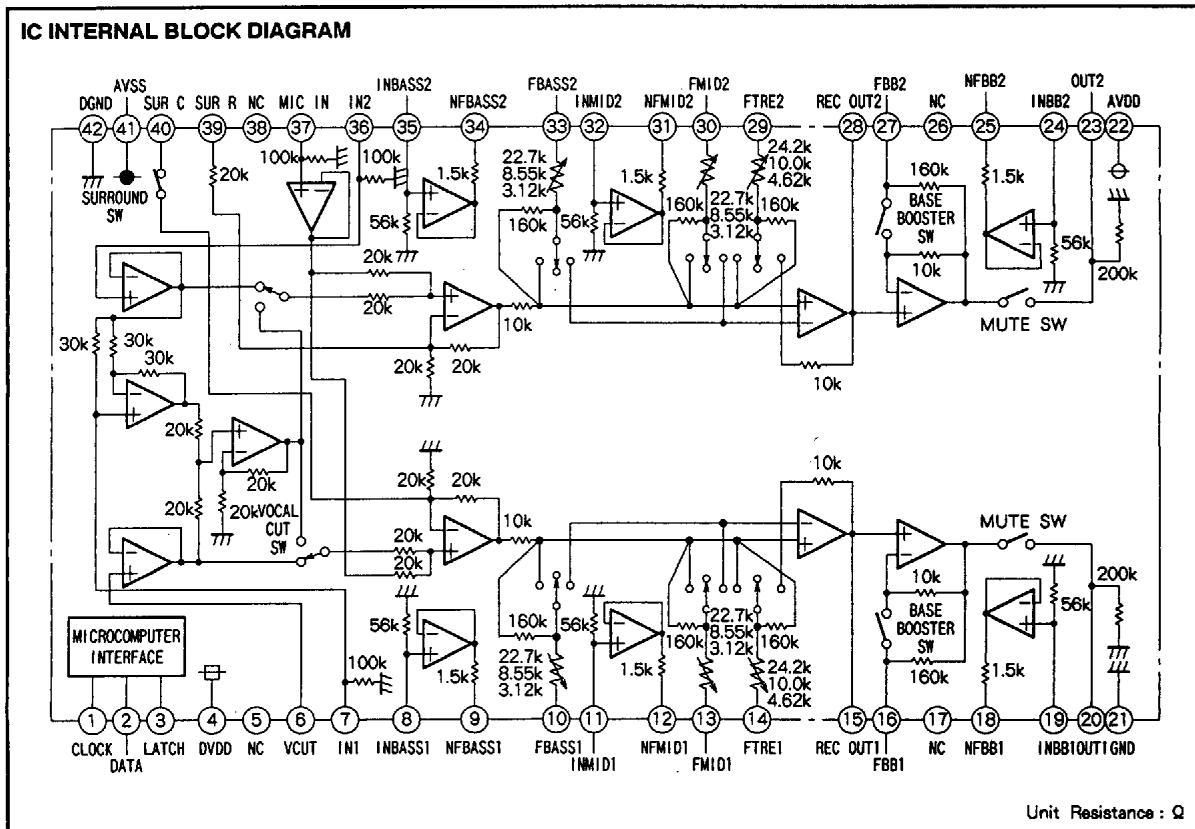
IC INTERNAL BLOCK DIAGRAM

DGND 42
AVSS 41
SUR C 40
SUR R 39
NC 38
MIC IN 37
IN2 36
INBASS2 35
NFBASS2 34
FBASS2 33
INMID2 32
NFMID2 31
FMID2 30
FTRE2 29
REC OUT2 28
FBB2 27
NC 26
NFBB2 25
INBB2 24
OUT2 23
AVDD 22

SURROUND SW
20k
100k
100k
56k
1.5k
22.7k
8.55k
3.12k
160k
56k
1.5k
160k
22.7k
8.55k
3.12k
24.2k
10.0k
4.62k
160k
160k
BASE BOOSTER SW
10k
1.5k
56k
200k
20k
20k
10k
MUTE SW
30k
30k
30k
20k
20k
10k
20k
20k
20k
20k
20k
20kVOCAL CUT SW
20k
20k
20k
20k
10k
10k
MUTE SW
200k
56k
160k
56k
10k
56k
BASE BOOSTER SW
100k
1.5k
160k
22.7k
8.55k
3.12k
1.5k
160k
22.7k
8.55k
3.12k
160k
24.2k
10.0k
4.62k
160k
1.5k
MICROCOMPUTER INTERFACE

1 CLOCK
2 DATA
3 LATCH
4 DVDD
5 NC
6 VCUT
7 IN1
8 INBASS1
9 NFBASS1
10 FBASS1
11 INMID1
12 NFMID1
13 FMID1
14 FTRE1
15 REC OUT1
16 FBB1
17 NC
18 NFBB1
19 INBB1
20 OUT1
21 GND

Unit Resistance : Ω